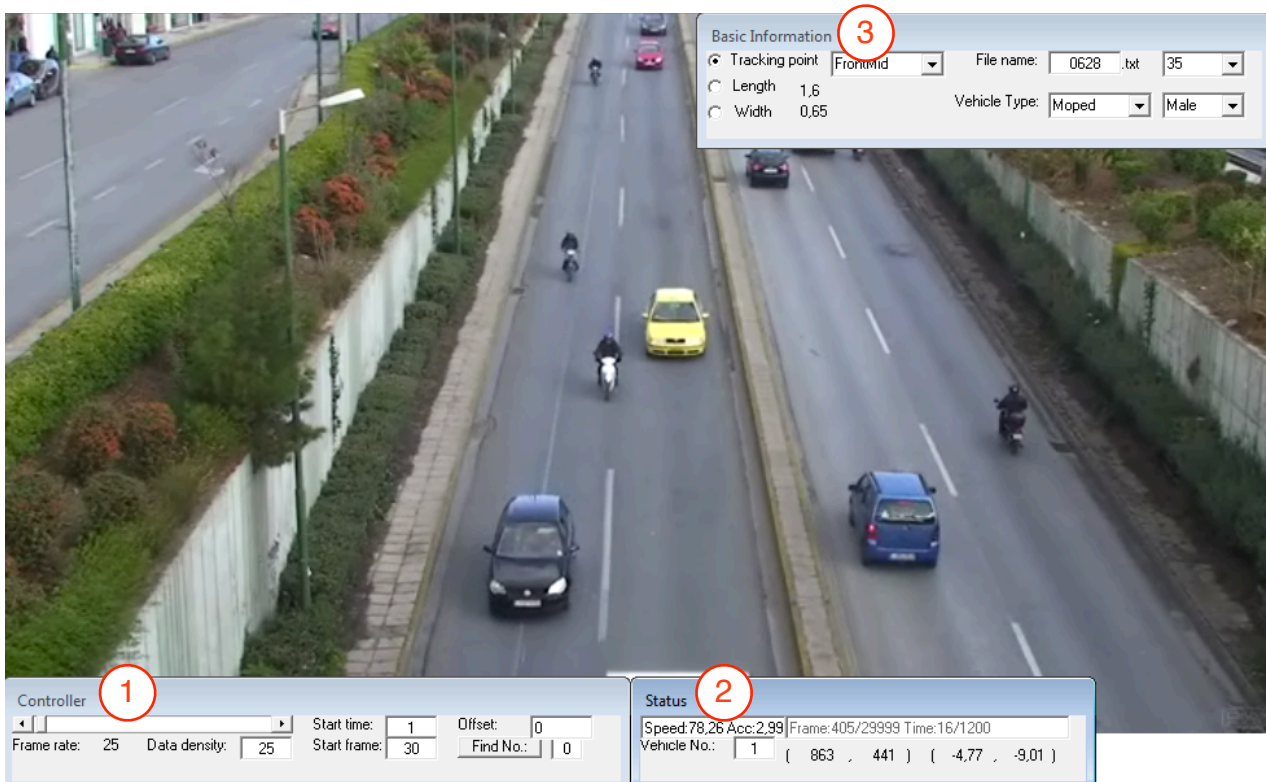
Basic Information
3
Tracking point FrontMid
Length 1,6
Width 0,65
File name: 0628 .txt 35
Vehicle Type: Moped Male

Controller
1
Frame rate: 25 Data density: 25
Start time: 1
Start frame: 30
Offset: 0
Find No.: 0

Status
2
Speed:78,26 Acc:2,99 Frame:405/29999 Time:16/1200
Vehicle No.: 1 ( 863 , 441 ) ( -4,77 , -9,01 )